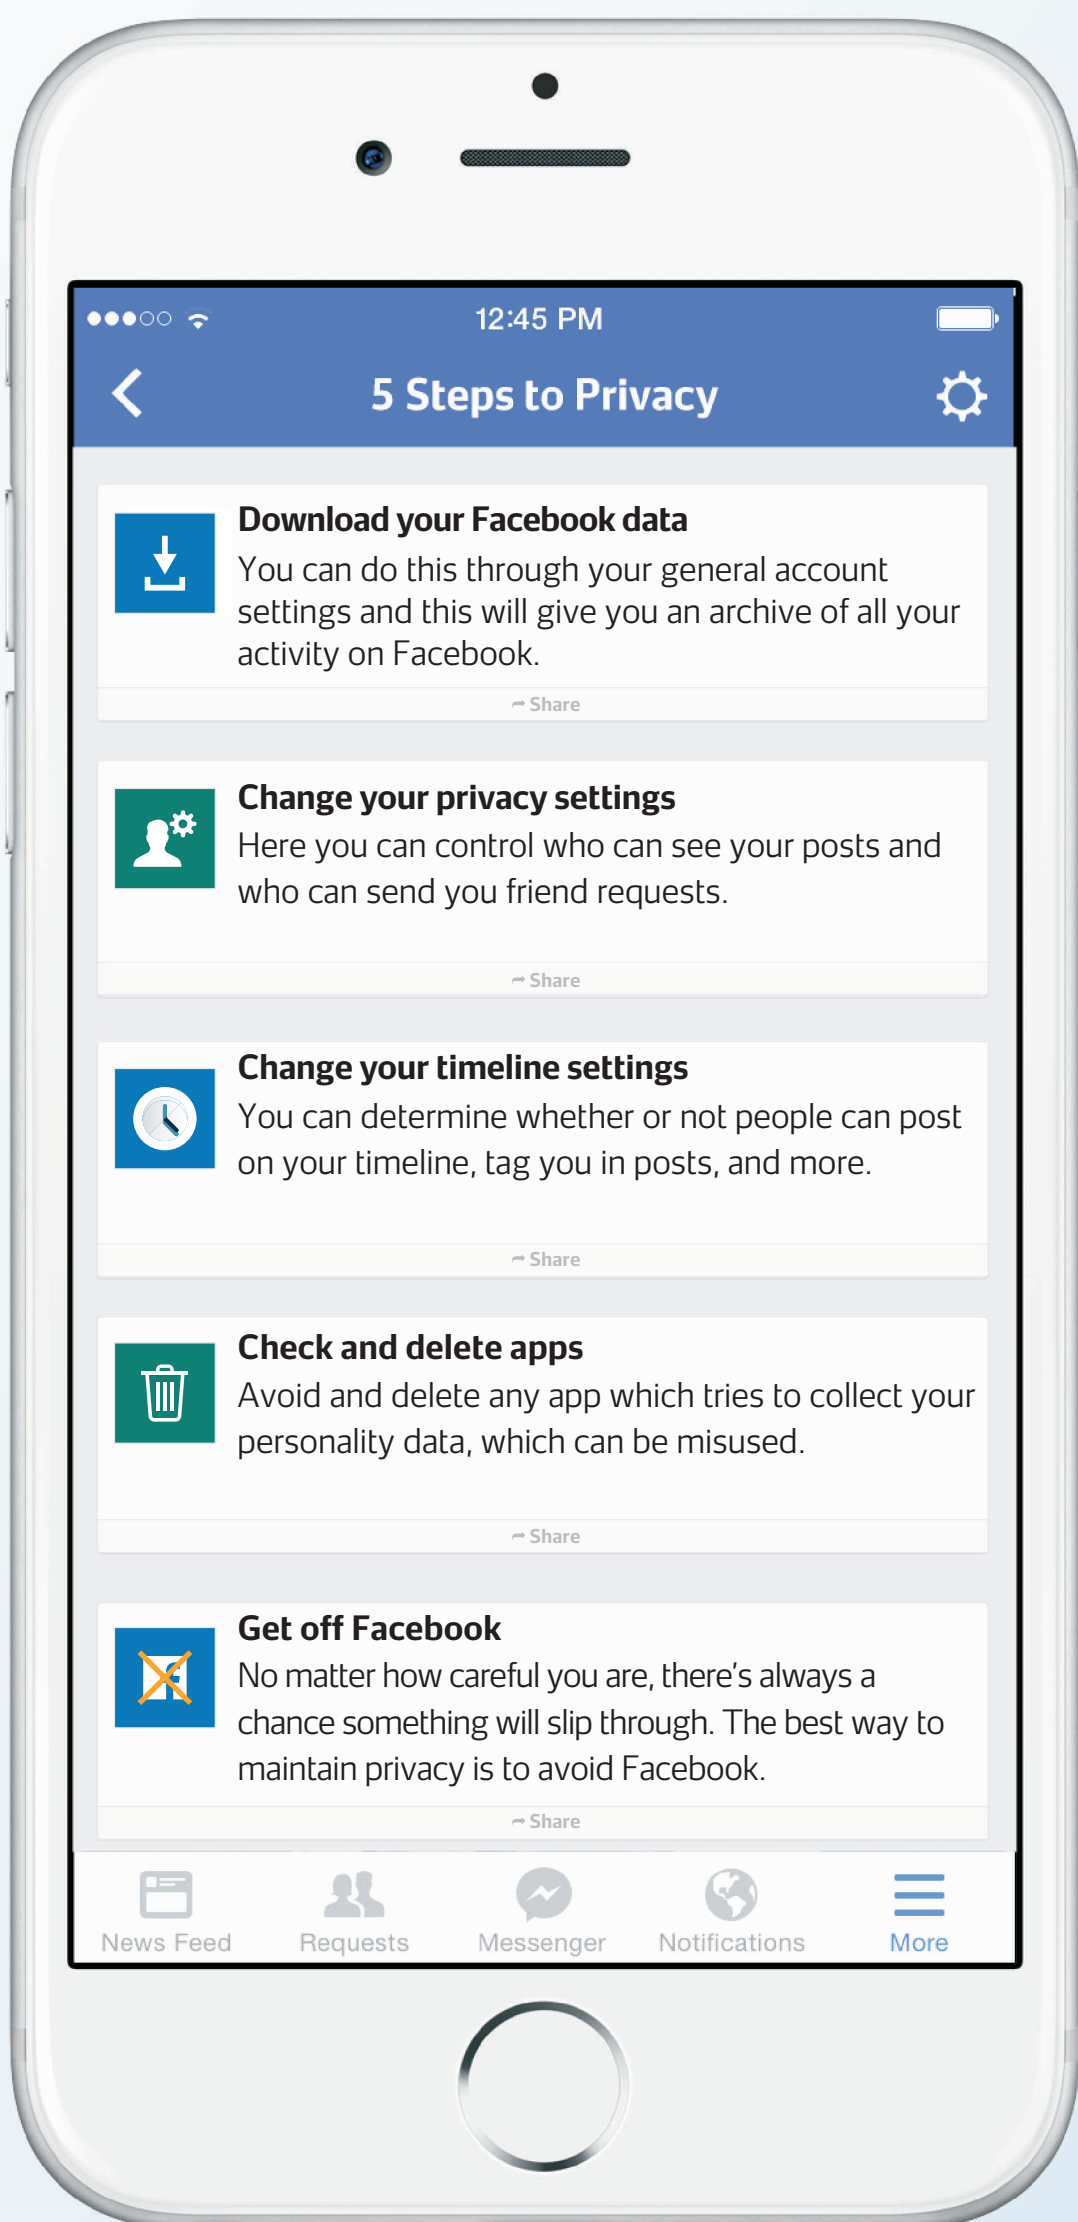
12:45 PM

5 Steps to Privacy

Download your Facebook data
You can do this through your general account settings and this will give you an archive of all your activity on Facebook.

Share

Change your privacy settings
Here you can control who can see your posts and who can send you friend requests.

Share

Change your timeline settings
You can determine whether or not people can post on your timeline, tag you in posts, and more.

Share

Check and delete apps
Avoid and delete any app which tries to collect your personality data, which can be misused.

Share

Get off Facebook
No matter how careful you are, there's always a chance something will slip through. The best way to maintain privacy is to avoid Facebook.

Share

News Feed
Requests
Messenger
Notifications
More